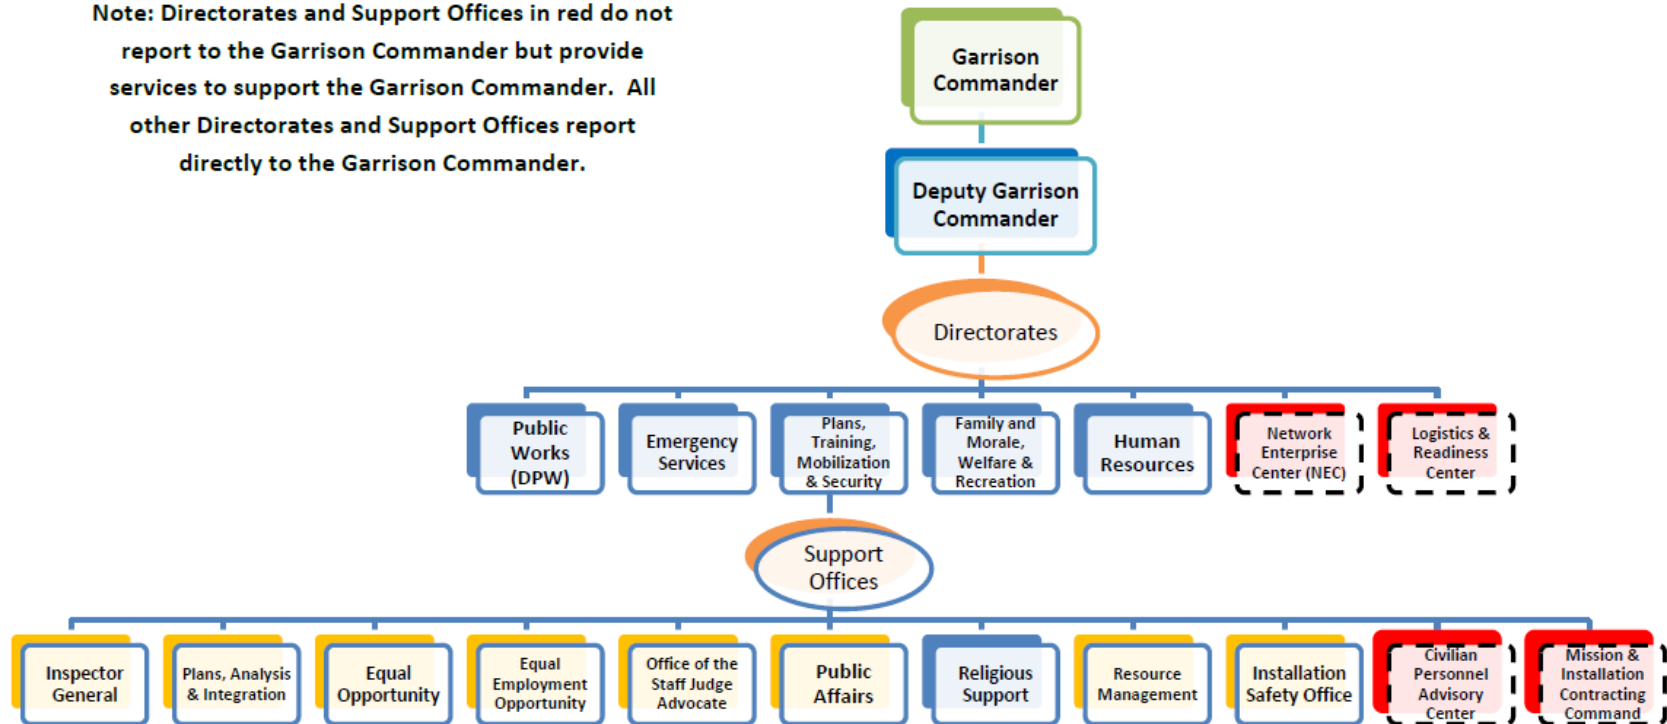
Note: Directorates and Support Offices in red do not report to the Garrison Commander but provide services to support the Garrison Commander. All other Directorates and Support Offices report directly to the Garrison Commander.

Garrison Commander

Deputy Garrison Commander

Directorates

Public Works (DPW)

Emergency Services

Plans, Training, Mobilization & Security

Family and Morale, Welfare & Recreation

Human Resources

Network Enterprise Center (NEC)

Logistics & Readiness Center

Support Offices

Inspector General

Plans, Analysis & Integration

Equal Opportunity

Equal Employment Opportunity

Office of the Staff Judge Advocate

Public Affairs

Religious Support

Resource Management

Installation Safety Office

Civilian Personnel Advisory Center

Mission & Installation Contracting Command